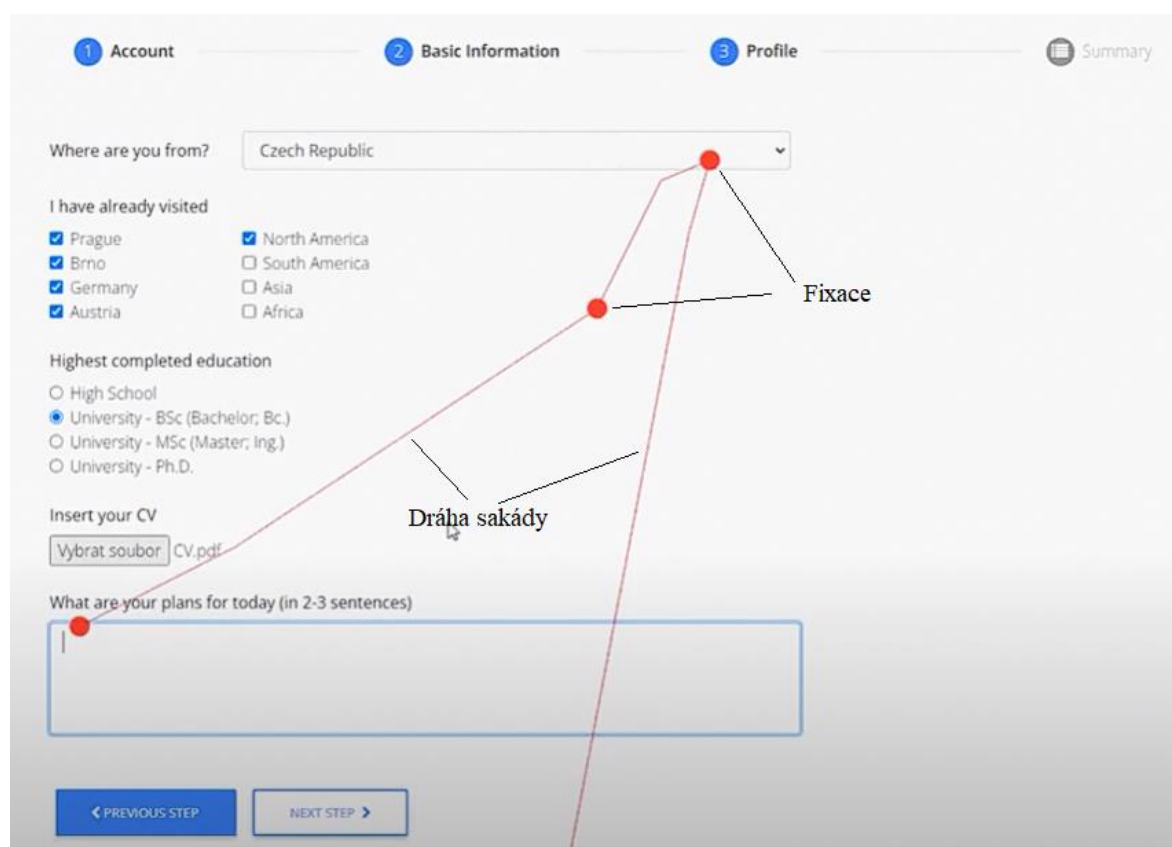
1 Account

2 Basic Information

3 Profile

Summary

Where are you from?

Czech Republic

I have already visited

Prague

Brno

Germany

Austria

North America

South America

Asia

Africa

Fixace

Highest completed education

High School

University - BSc (Bachelor; Bc.)

University - MSc (Master; Ing.)

University - Ph.D.

Dráha sakády

Insert your CV

Vybrat soubor CV.pdf

What are your plans for today (in 2-3 sentences)

< PREVIOUS STEP

NEXT STEP >